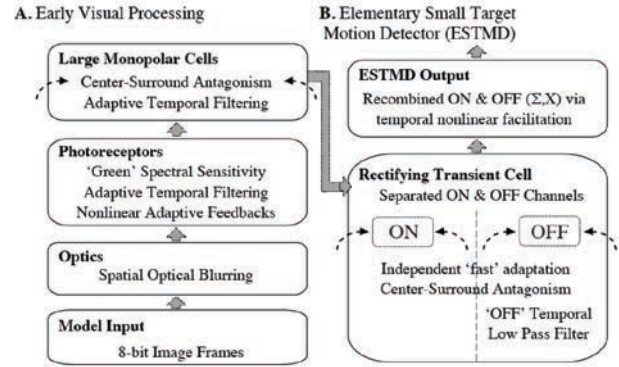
A. Early Visual Processing

Large Monopolar Cells
Center-Surround Antagonism
Adaptive Temporal Filtering

Photoreceptors
'Green' Spectral Sensitivity
Adaptive Temporal Filtering
Nonlinear Adaptive Feedbacks

Optics
Spatial Optical Blurring

Model Input
8-bit Image Frames

B. Elementary Small Target Motion Detector (ESTMD)

ESTMD Output
Recombined ON & OFF ($\Sigma$,X) via temporal nonlinear facilitation

Rectifying Transient Cell
Separated ON & OFF Channels

ON

OFF

Independent 'fast' adaptation
Center-Surround Antagonism

'OFF' Temporal Low Pass Filter